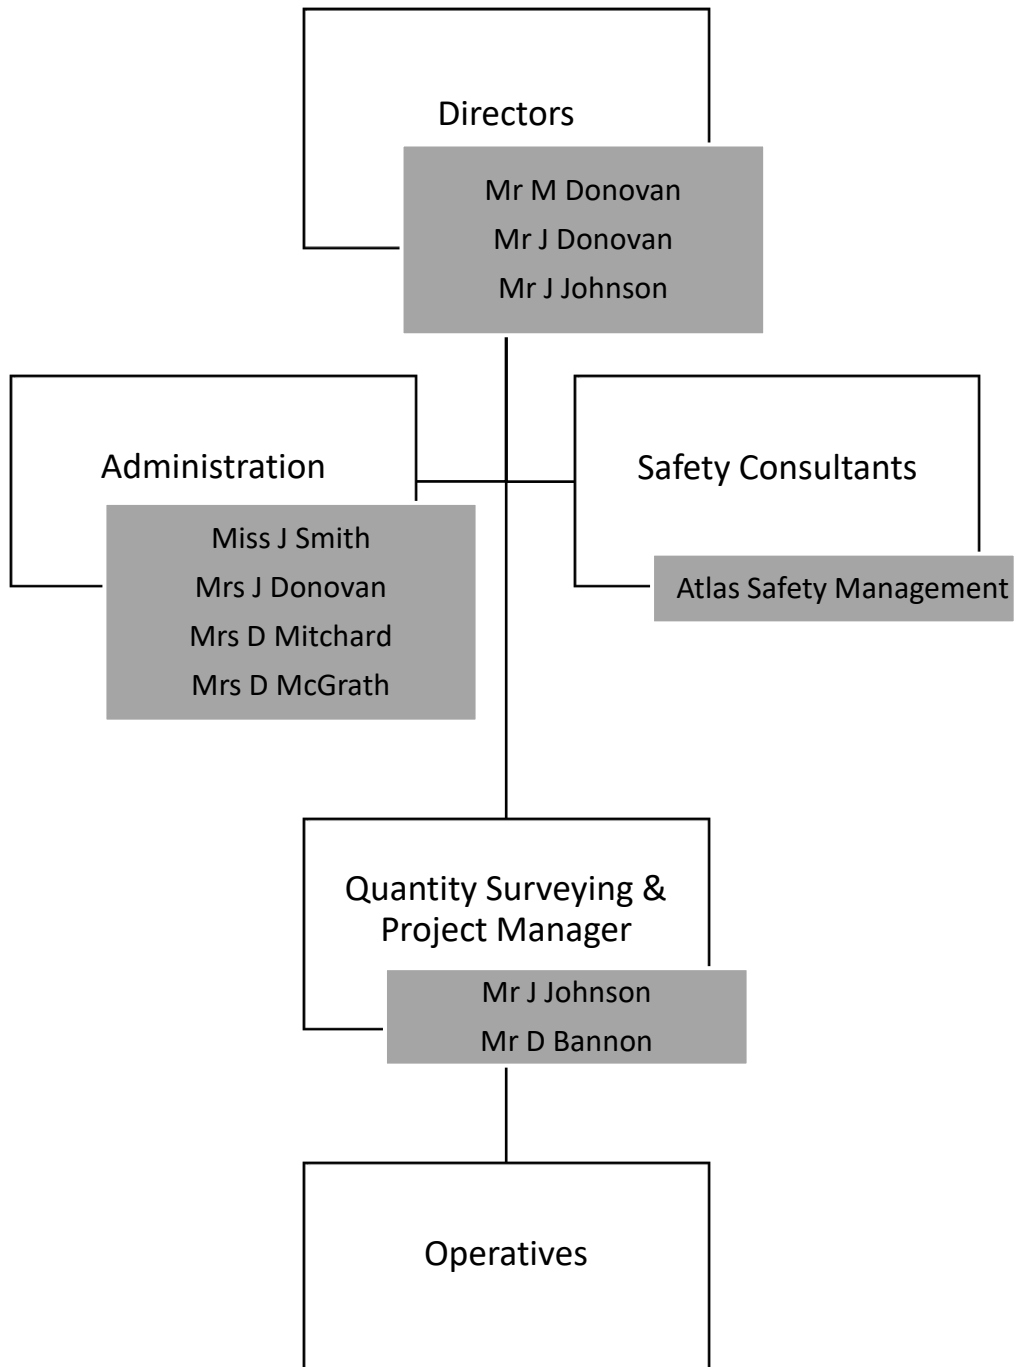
Directors

Mr M Donovan
Mr J Donovan
Mr J Johnson

Administration

Miss J Smith
Mrs J Donovan
Mrs D Mitchard
Mrs D McGrath

Safety Consultants

Atlas Safety Management

Quantity Surveying & Project Manager

Mr J Johnson
Mr D Bannon

Operatives